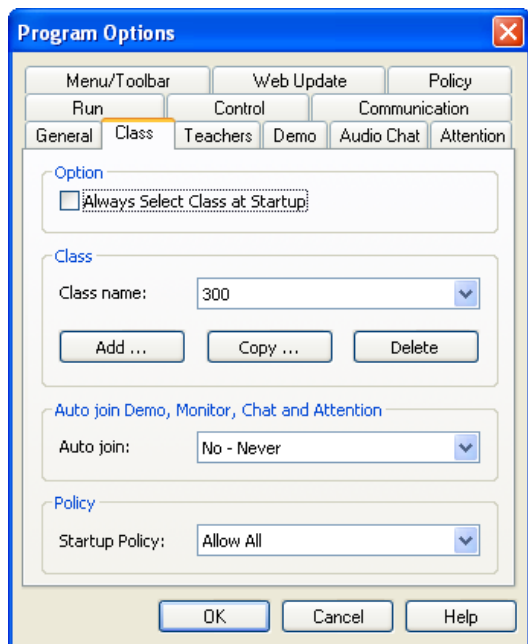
Program Options

Menu/Toolbar
Web Update
Policy
Run
Control
Communication
General
Class
Teachers
Demo
Audio Chat
Attention

Option
Always Select Class at Startup

Class
Class name: 300
Add ...
Copy ...
Delete

Auto join Demo, Monitor, Chat and Attention
Auto join: No - Never

Policy
Startup Policy: Allow All

OK
Cancel
Help